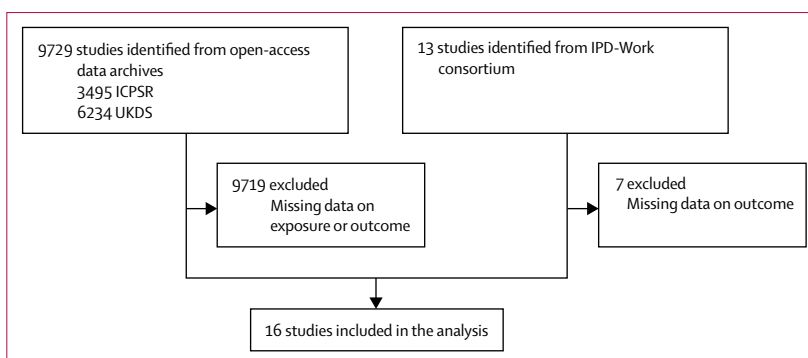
9729 studies identified from open-access data archives
3495 ICPSR
6234 UKDS

13 studies identified from IPD-Work consortium

9719 excluded
Missing data on exposure or outcome

7 excluded
Missing data on outcome

16 studies included in the analysis